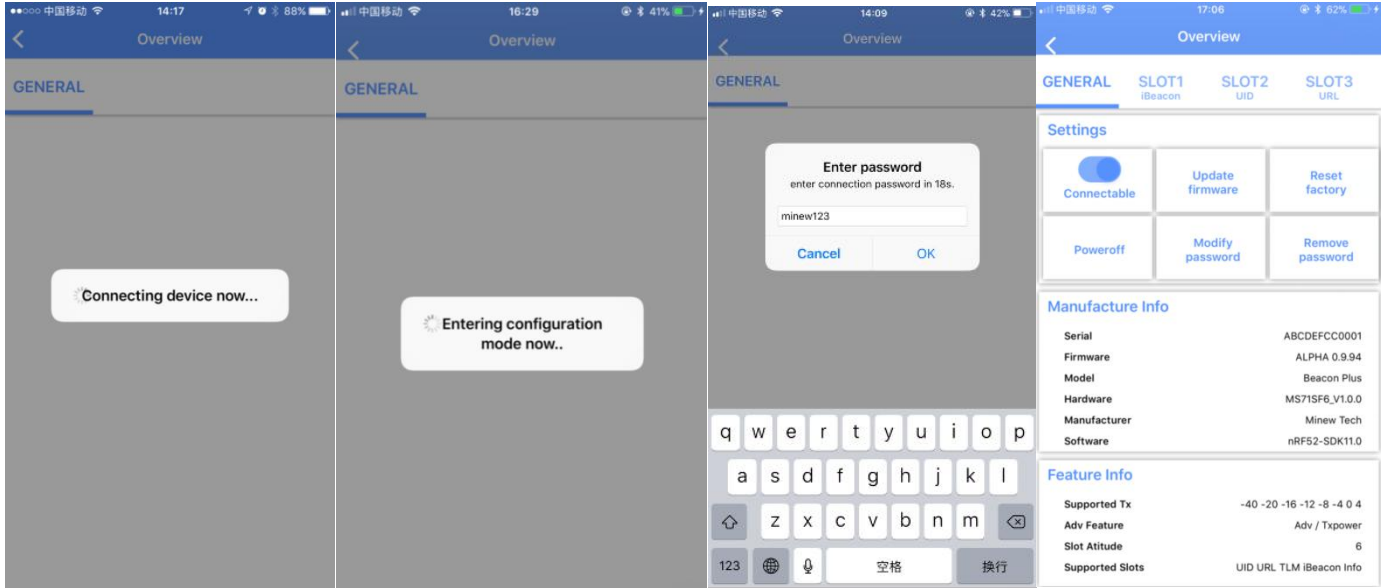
●●○○○ 中国移动 14:17 88%
Overview
GENERAL
Connecting device now...

中国移动 16:29 41%
Overview
GENERAL
Entering configuration mode now..

中国移动 14:09 42%
Overview
GENERAL
Enter password
enter connection password in 18s.
minew123
Cancel
OK
q w e r t y u i o p
a s d f g h j k l
z x c v b n m
123
空格
换行

中国移动 17:06 62%
Overview
GENERAL
SLOT1 iBeacon
SLOT2 UID
SLOT3 URL
Settings
Connectable
Update firmware
Reset factory
Poweroff
Modify password
Remove password
Manufacture Info

| | |
|---|---|
| Serial | ABCDEFCC0001 |
| Firmware | ALPHA 0.9.94 |
| Model | Beacon Plus |
| Hardware | MS71SF6_V1.0.0 |
| Manufacturer | Minew Tech |
| Software | nRF52-SDK11.0 |

Feature Info

| | |
|---|---|
| Supported Tx | -40 -20 -16 -12 -8 -4 0 4 |
| Adv Feature | Adv / Txpower |
| Slot Atitude | 6 |
| Supported Slots | UID URL TLM iBeacon Info |